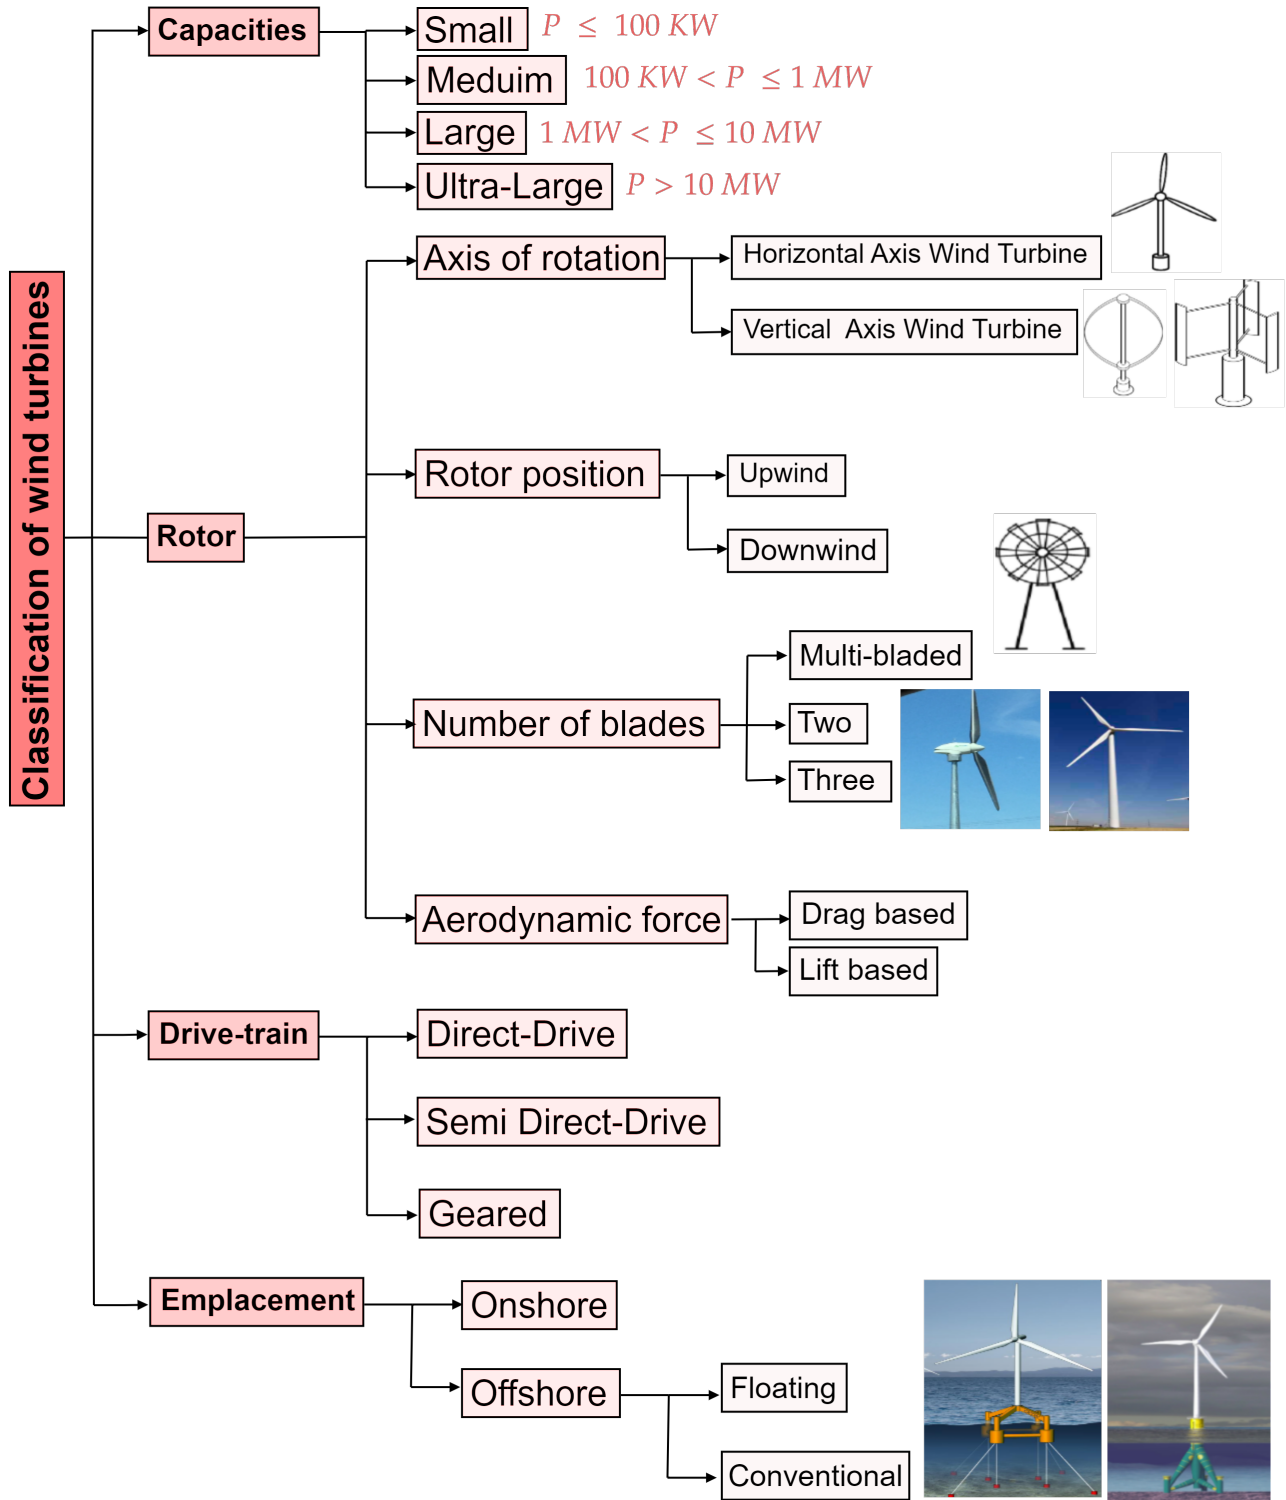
Classification of wind turbines

Capacities

Small $P \leq 100\ KW$

Meduim $100\ KW < P \leq 1\ MW$

Large $1\ MW < P \leq 10\ MW$

Ultra-Large $P > 10\ MW$

Rotor

Axis of rotation

Horizontal Axis Wind Turbine

Vertical Axis Wind Turbine

Rotor position

Upwind

Downwind

Number of blades

Multi-bladed

Two

Three

Aerodynamic force

Drag based

Lift based

Drive-train

Direct-Drive

Semi Direct-Drive

Geared

Emplacement

Onshore

Offshore

Floating

Conventional